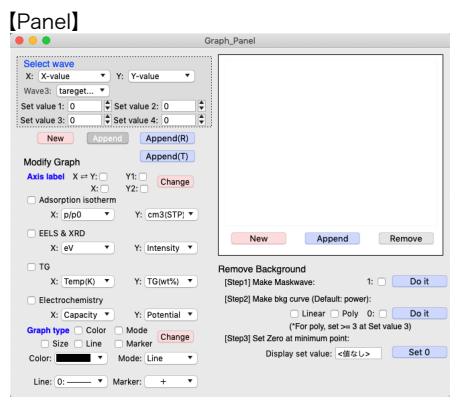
【Panel】

Graph_Panel

Select wave
X: X-value Y: Y-value
Wave3: tareget...
Set value 1: 0 Set value 2: 0
Set value 3: 0 Set value 4: 0

New Append Append(R)
Append(T)

Modify Graph
Axis label X ⇄ Y: Y1: X: Y2: Change

Adsorption isotherm
X: p/p0 Y: cm3(STP)

EELS & XRD
X: eV Y: Intensity

TG
X: Temp(K) Y: TG(wt%)

Electrochemistry
X: Capacity Y: Potential

Graph type Color Mode Size Line Marker Change
Color: Mode: Line

Line: 0: Marker: +

New Append Remove

Remove Background
[Step1] Make Maskwave: 1: Do it
[Step2] Make bkg curve (Default: power):
Linear Poly 0: Do it
(*For poly, set >= 3 at Set value 3)
[Step3] Set Zero at minimum point:
Display set value: <値なし> Set 0